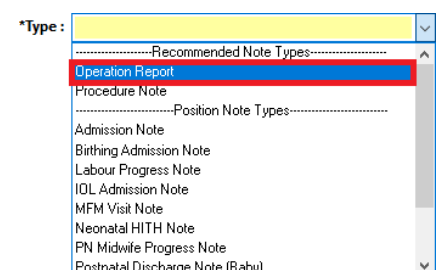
*Type :

--------------------Recommended Note Types--------------------
Operation Report
Procedure Note
--------------------------Position Note Types--------------------------
Admission Note
Birthing Admission Note
Labour Progress Note
IOL Admission Note
MFM Visit Note
Neonatal HITH Note
PN Midwife Progress Note
Postnatal Discharge Note (Baby)